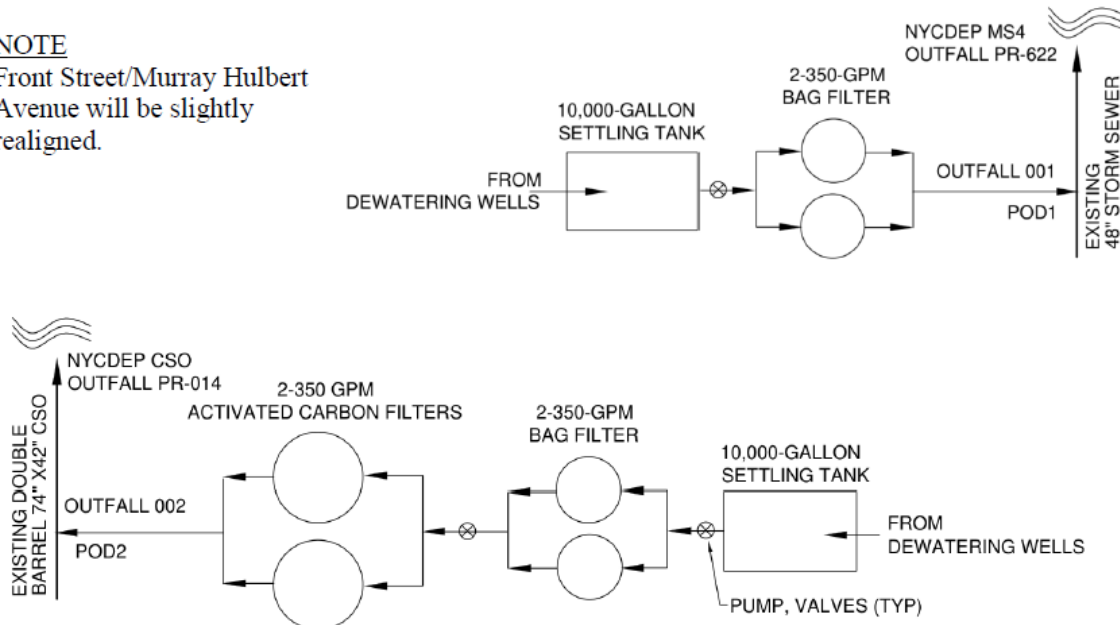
NOTE
Front Street/Murray Hulbert Avenue will be slightly realigned.

NYCDEP MS4
OUTFALL PR-622

2-350-GPM
BAG FILTER

10,000-GALLON
SETTLING TANK

FROM
DEWATERING WELLS

OUTFALL 001

POD1

EXISTING
48" STORM SEWER

NYCDEP CSO
OUTFALL PR-014

2-350 GPM
ACTIVATED CARBON FILTERS

2-350-GPM
BAG FILTER

10,000-GALLON
SETTLING TANK

EXISTING DOUBLE
BARREL 74" X42" CSO

OUTFALL 002

POD2

FROM
DEWATERING WELLS

PUMP, VALVES (TYP)